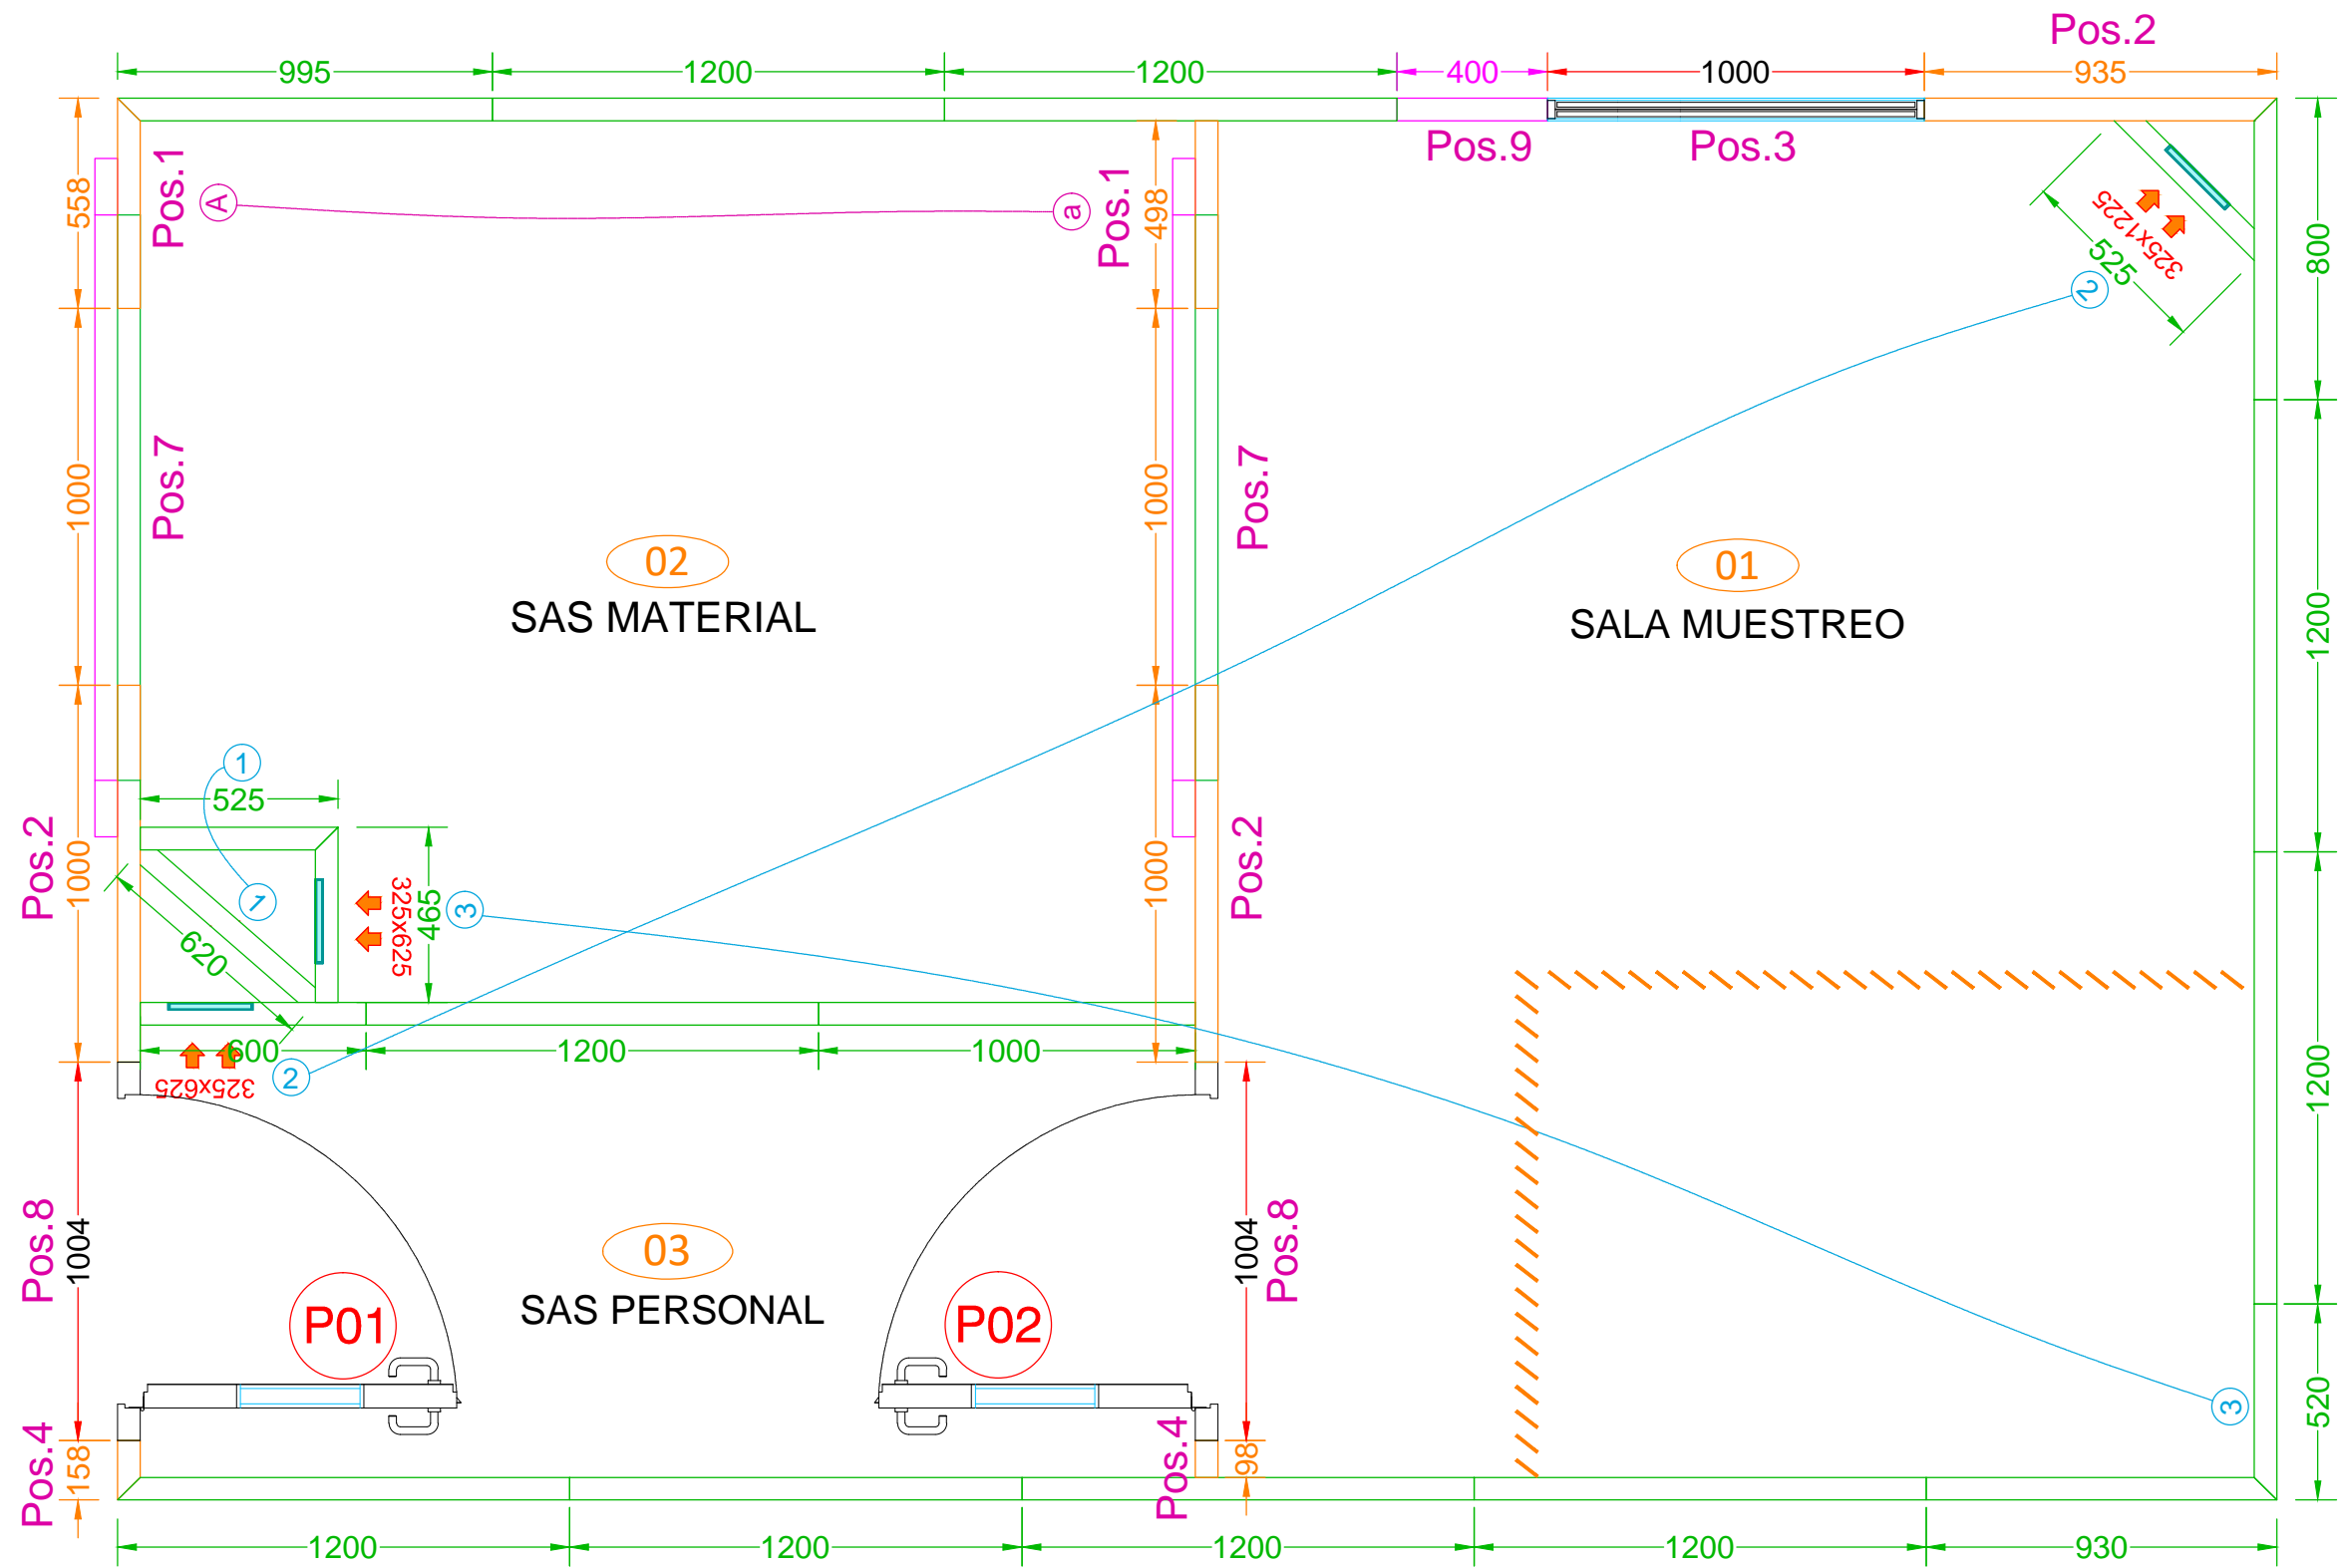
Pos.2
995 1200 1200 400 1000 935
Pos.9 Pos.3
Pos.1 A a Pos.1
558 498
325x1225
525
2
800
Pos.7 Pos.7
1000 1000
02
SAS MATERIAL
01
SALA MUESTREO
1200
1
525
Pos.2 1000
1
325x625
465
3
1000 Pos.2
620
600 1200 1000
325x625
2
1200
Pos.8 1004
P01
03
SAS PERSONAL
P02
1004 Pos.8
520
3
Pos.4 158
Pos.4 98
1200 1200 1200 1200 930